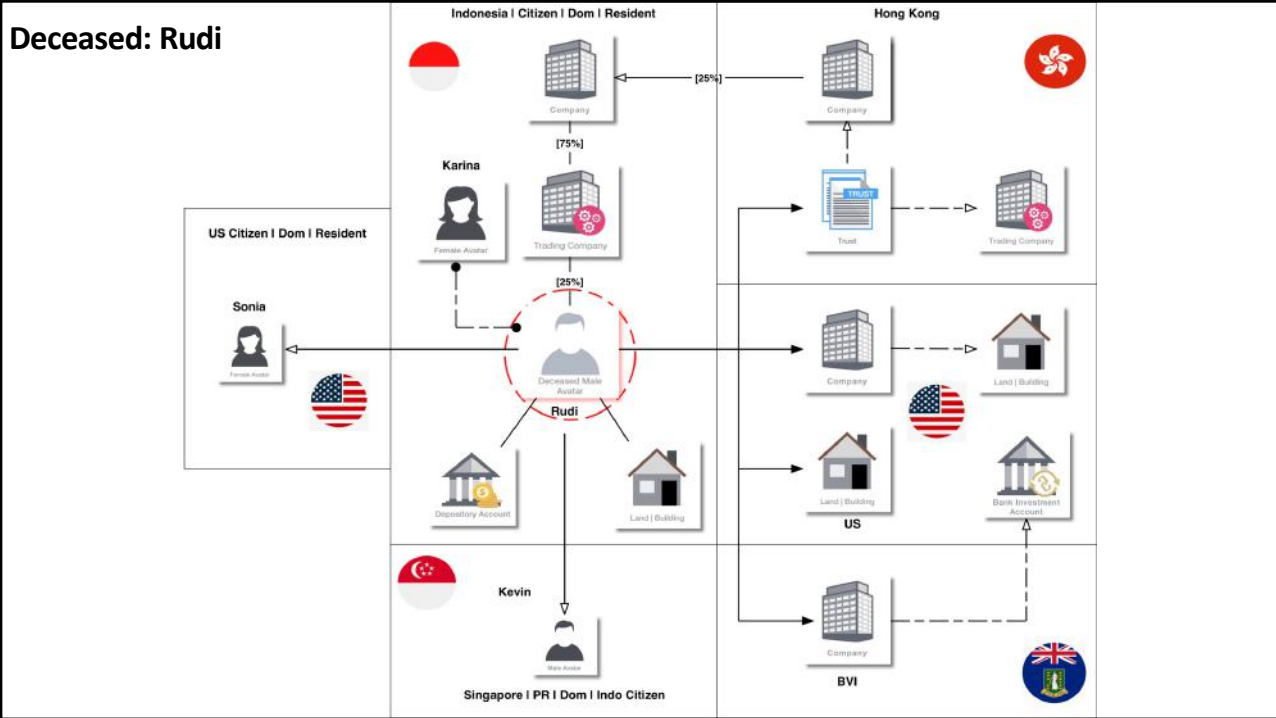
Deceased: Rudi

Indonesia I Citizen I Dom I Resident

Hong Kong

Company

[25%]

Company

[75%]

Karina

Trading Company

TRUST

Trust

Trading Company

Female Avatar

US Citizen I Dom I Resident

[25%]

Sonia

Female Avatar

Deceased Male Avatar

Rudi

Company

Land | Building

Land | Building

Bank Investment Account

Depository Account

Land | Building

US

Kevin

Male Avatar

Company

BVI

Singapore I PR I Dom I Indo Citizen